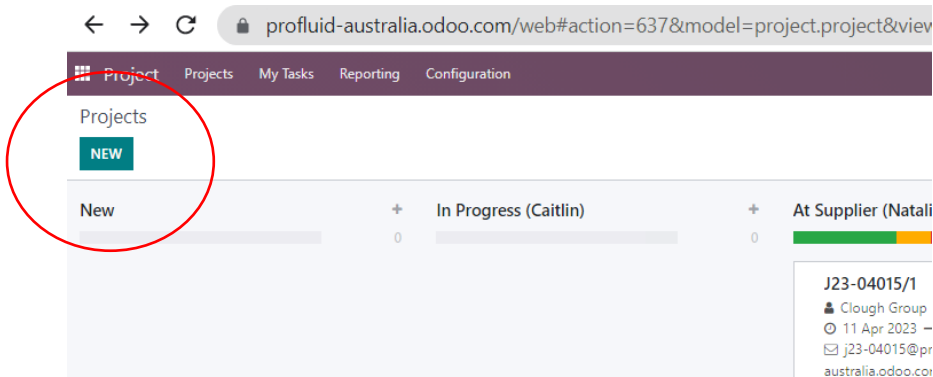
profluid-australia.odoo.com/web#action=637&model=project.project&view

Project Projects My Tasks Reporting Configuration

Projects

NEW

New + 0

In Progress (Caitlin) + 0

At Supplier (Natali

J23-04015/1

Clough Group

11 Apr 2023 —

j23-04015@pr

australia.odoo.co